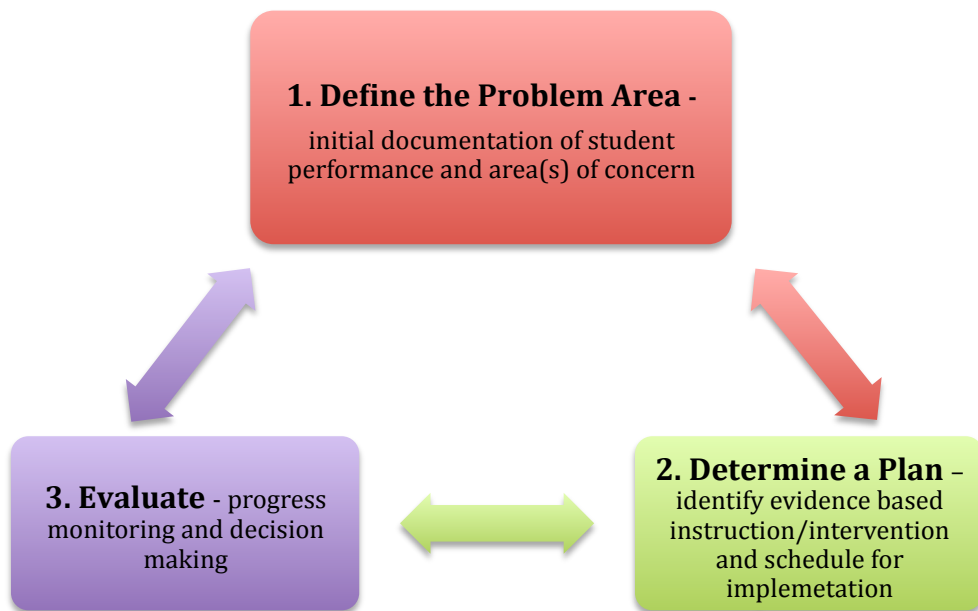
**1. Define the Problem Area** - initial documentation of student performance and area(s) of concern

**2. Determine a Plan** – identify evidence based instruction/intervention and schedule for implemetation

**3. Evaluate** - progress monitoring and decision making